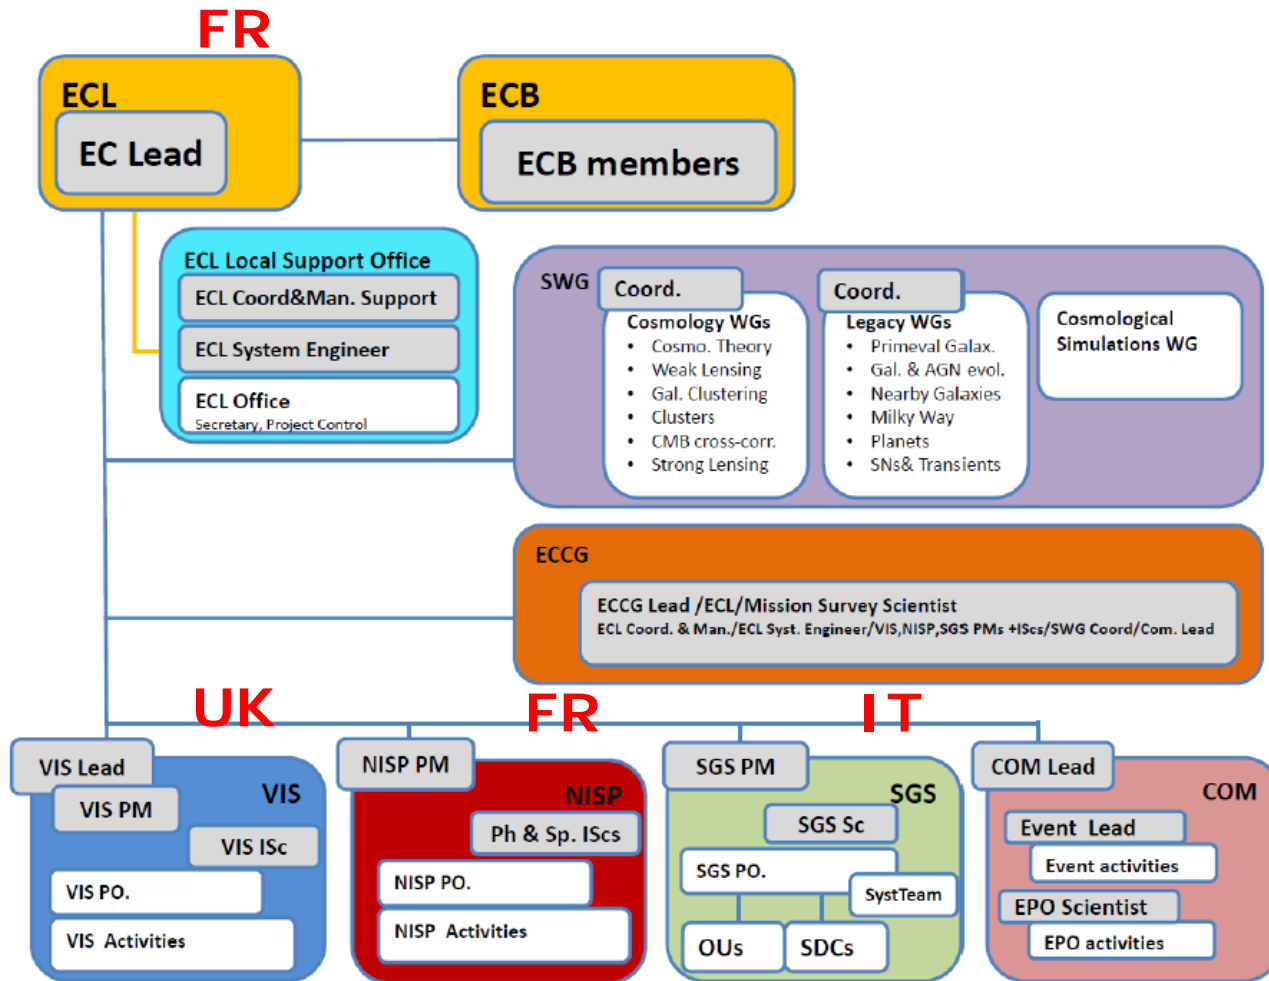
FR

ECL

EC Lead

ECB

ECB members

ECL Local Support Office

ECL Coord&Man. Support

ECL System Engineer

ECL Office
Secretary, Project Control

SWG

Coord.

Cosmology WGs
• Cosmo. Theory
• Weak Lensing
• Gal. Clustering
• Clusters
• CMB cross-corr.
• Strong Lensing

Coord.

Legacy WGs
• Primeval Galax.
• Gal. & AGN evol.
• Nearby Galaxies
• Milky Way
• Planets
• SNs& Transients

Cosmological Simulations WG

ECCG

ECCG Lead /ECL/Mission Survey Scientist
ECL Coord. & Man./ECL Syst. Engineer/VIS,NISP,SGS PMs +ISCs/SWG Coord/Com. Lead

UK

FR

IT

VIS Lead

VIS PM

VIS

VIS ISc

VIS PO.

VIS Activities

NISP PM

NISP

Ph & Sp. IScs

NISP PO.

NISP Activities

SGS PM

SGS

SGS Sc

SGS PO.

SystTeam

OUs

SDCs

COM Lead

COM

Event Lead

Event activities

EPO Scientist

EPO activities